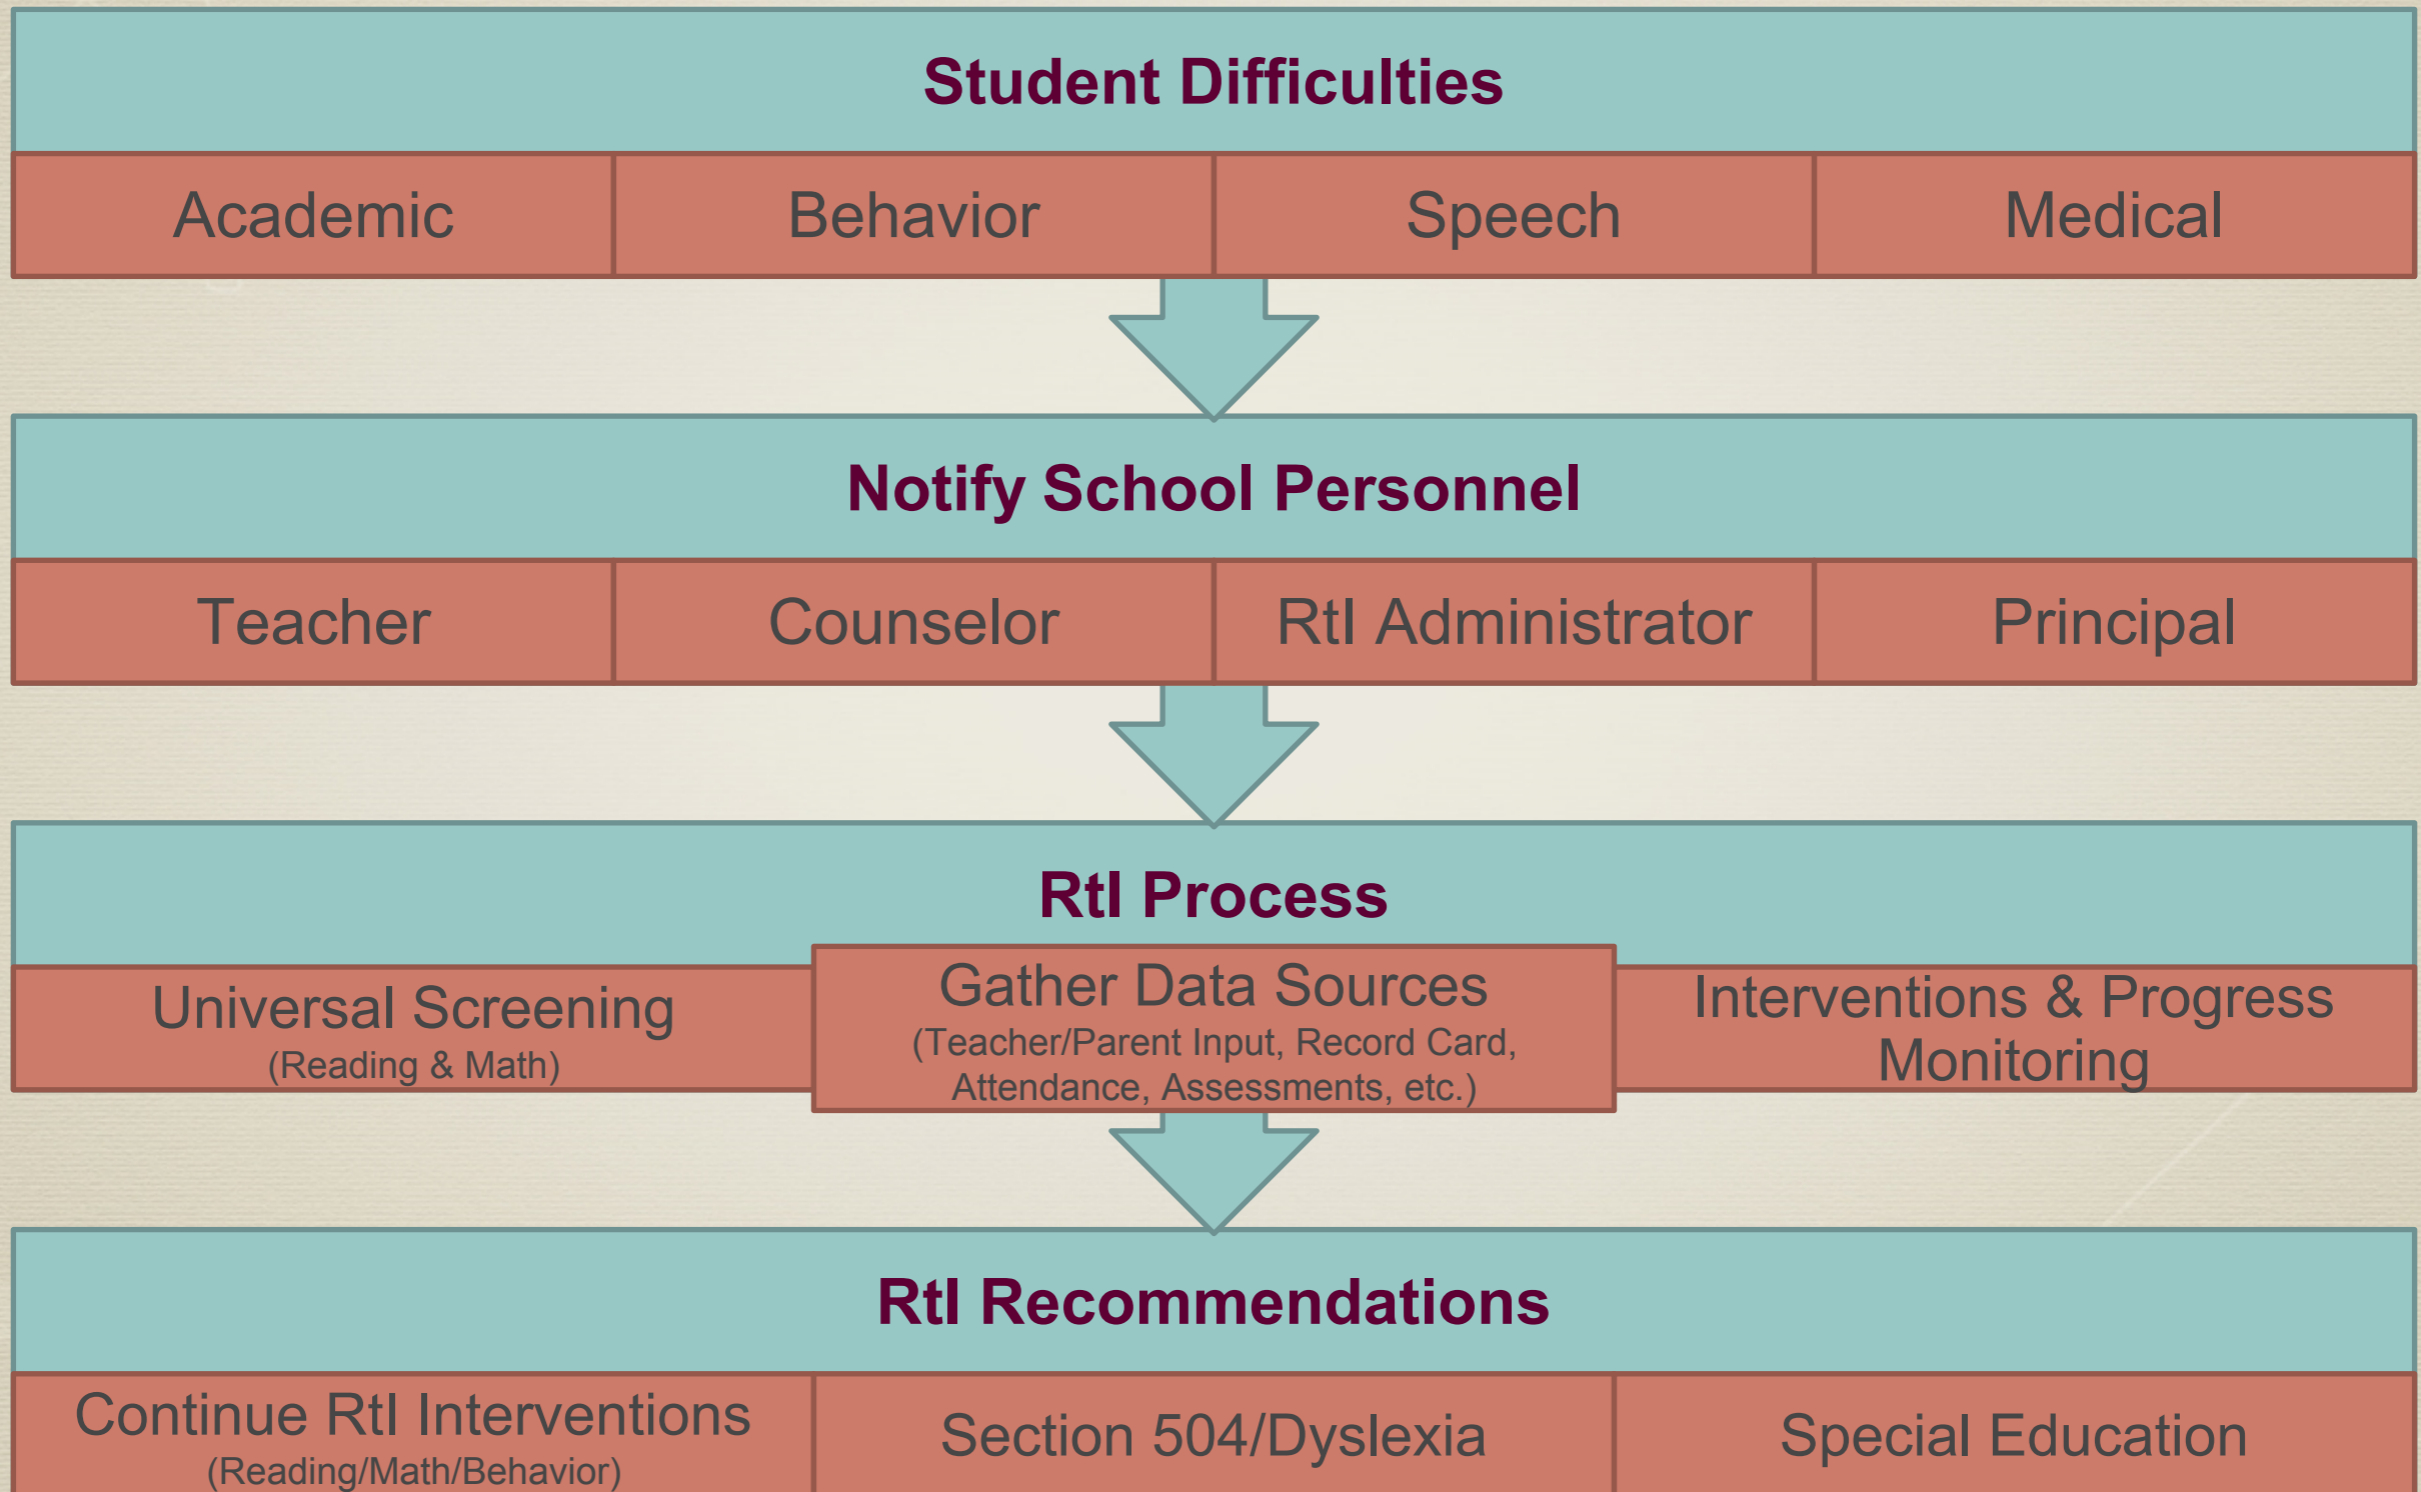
Student Difficulties

Academic

Behavior

Speech

Medical

Notify School Personnel

Teacher

Counselor

RtI Administrator

Principal

RtI Process

Universal Screening
(Reading & Math)

Gather Data Sources
(Teacher/Parent Input, Record Card, Attendance, Assessments, etc.)

Interventions & Progress Monitoring

RtI Recommendations

Continue RtI Interventions
(Reading/Math/Behavior)

Section 504/Dyslexia

Special Education